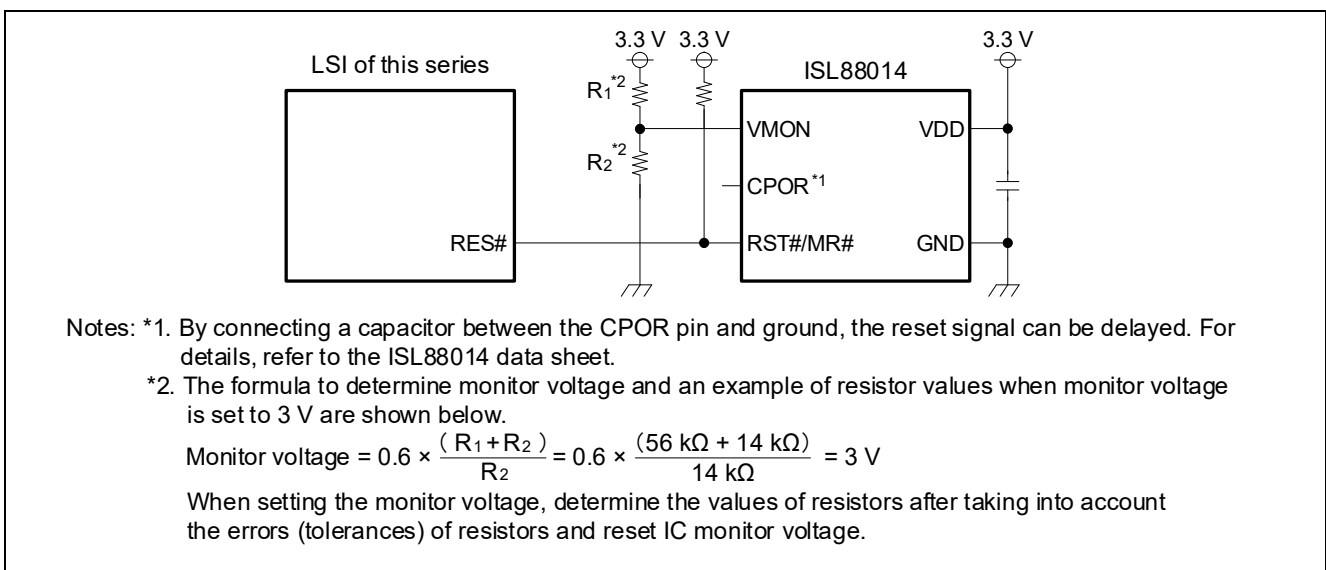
3.3 V 3.3 V 3.3 V

LSI of this series

ISL88014

$R_1^{*2}$

VMON

VDD

$R_2^{*2}$

CPOR$^{*1}$

RES#

RST#/MR#

GND

Notes: *1. By connecting a capacitor between the CPOR pin and ground, the reset signal can be delayed. For details, refer to the ISL88014 data sheet.

*2. The formula to determine monitor voltage and an example of resistor values when monitor voltage is set to 3 V are shown below.

Monitor voltage = $0.6 \times \frac{(R_1 + R_2)}{R_2} = 0.6 \times \frac{(56\ k\Omega + 14\ k\Omega)}{14\ k\Omega} = 3$ V

When setting the monitor voltage, determine the values of resistors after taking into account the errors (tolerances) of resistors and reset IC monitor voltage.